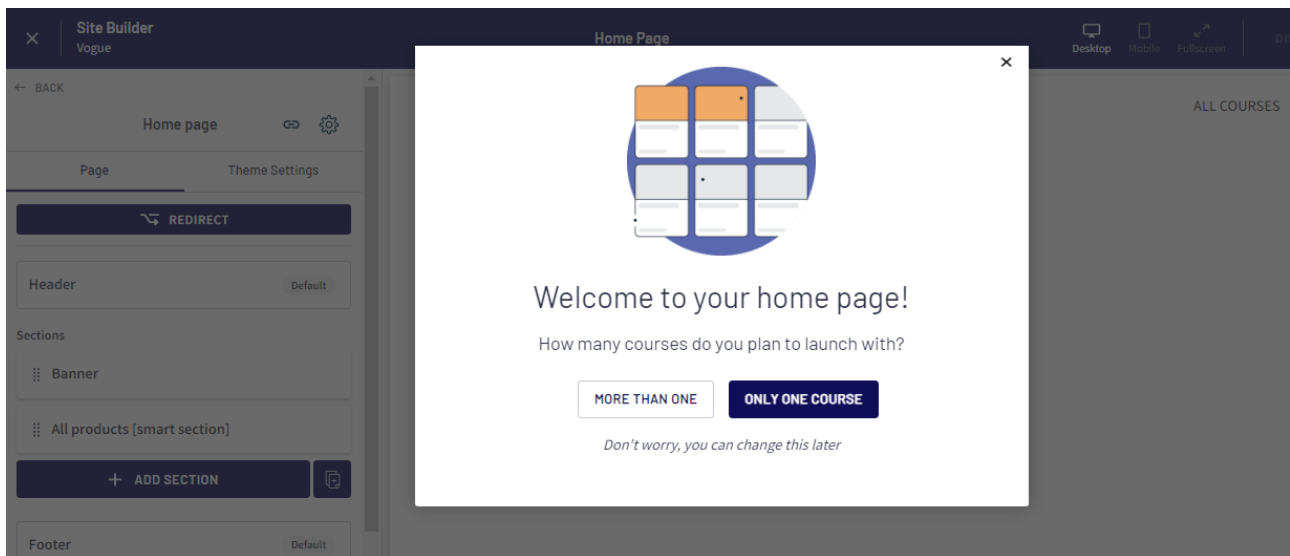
Site Builder
Vogue

Home Page

Desktop Mobile Fullscreen

← BACK

Home page

Page Theme Settings

REDIRECT

Header Default

Sections

Banner

All products [smart section]

+ ADD SECTION

Footer Default

ALL COURSES

×

Welcome to your home page!

How many courses do you plan to launch with?

MORE THAN ONE ONLY ONE COURSE

Don't worry, you can change this later